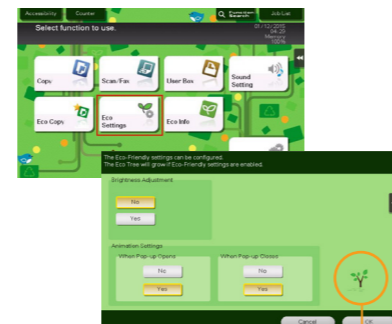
Accessibility Counter Function Search Job List

Select function to use.

31/12/2015 04:25 Memory 100%

Copy

Scan/Fax

User Box

Sound Setting

Eco Copy

Eco Settings

Eco Info

The Eco-Friendly settings can be configured.
The Eco Tree will grow if Eco-Friendly settings are enabled.

Brightness Adjustment

No

Yes

Animation Settings

When Pop-up Opens

No

Yes

When Pop-up Closes

No

Yes

Cancel

OK